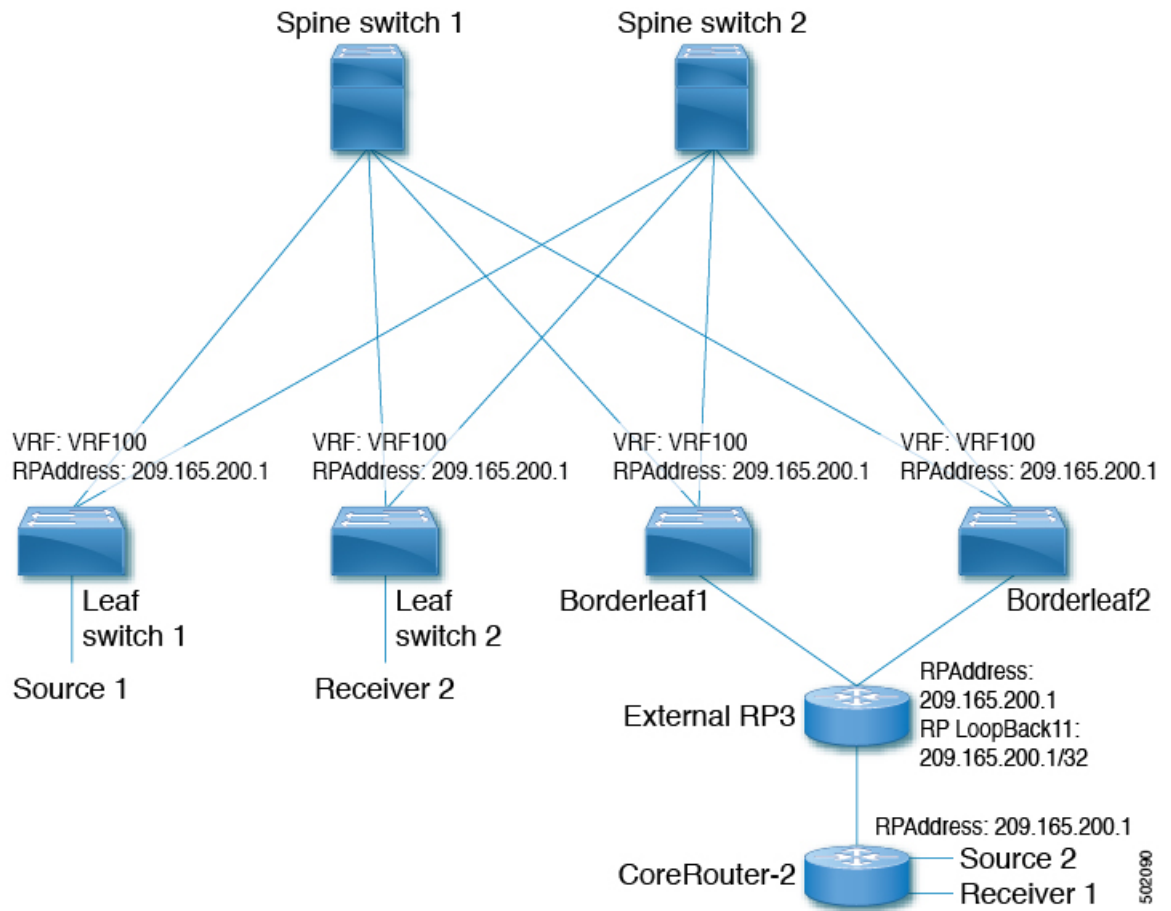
Spine switch 1
Spine switch 2

VRF: VRF100
RPAddress: 209.165.200.1

VRF: VRF100
RPAddress: 209.165.200.1

VRF: VRF100
RPAddress: 209.165.200.1

VRF: VRF100
RPAddress: 209.165.200.1

Leaf switch 1
Source 1

Leaf switch 2
Receiver 2

Borderleaf1
Borderleaf2

External RP3
RPAddress: 209.165.200.1
RP LoopBack11: 209.165.200.1/32

RPAddress: 209.165.200.1
CoreRouter-2
Source 2
Receiver 1

502090